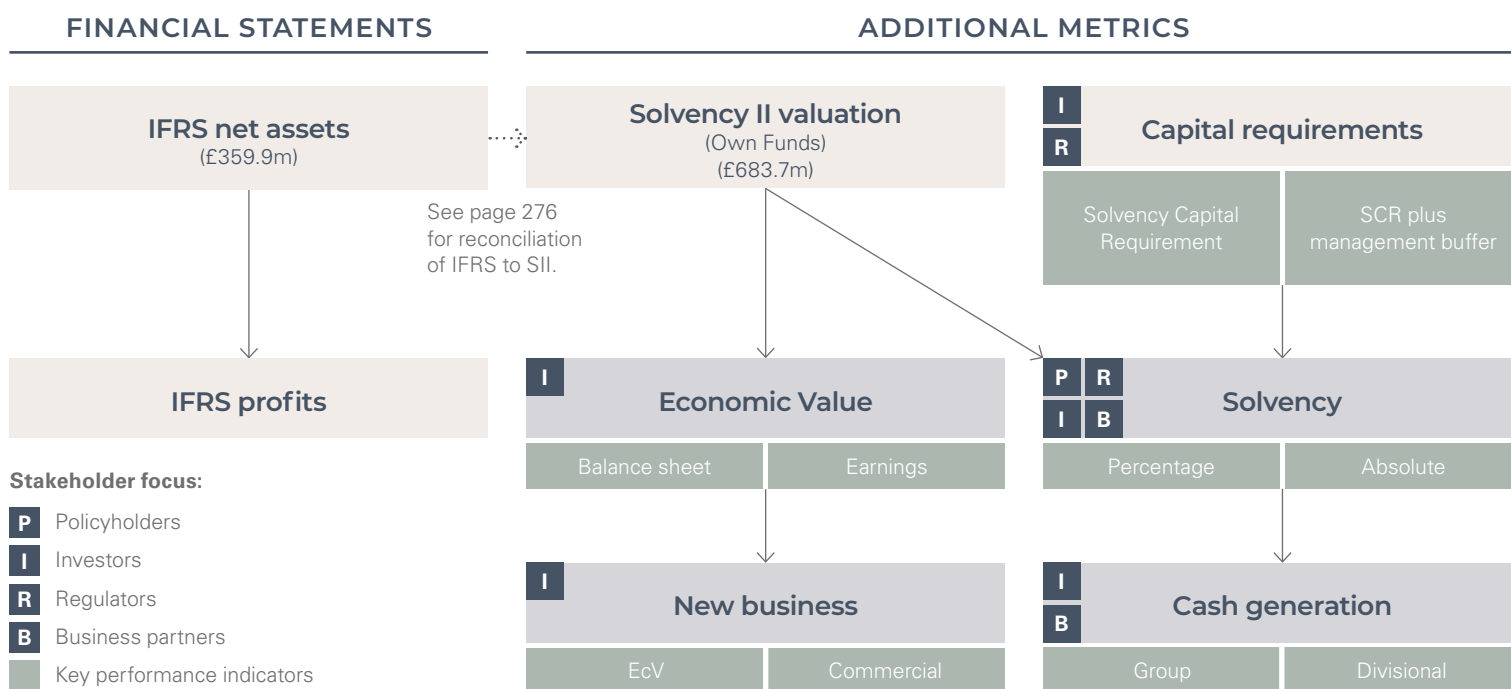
FINANCIAL STATEMENTS

ADDITIONAL METRICS

IFRS net assets
(£359.9m)

Solvency II valuation
(Own Funds)
(£683.7m)

See page 276 for reconciliation of IFRS to SII.

I
R
Capital requirements

Solvency Capital Requirement

SCR plus management buffer

IFRS profits

I
Economic Value

Balance sheet

Earnings

P R
I B
Solvency

Percentage

Absolute

Stakeholder focus:

P Policyholders

I Investors

R Regulators

B Business partners

Key performance indicators

I
New business

EcV

Commercial

I
B
Cash generation

Group

Divisional